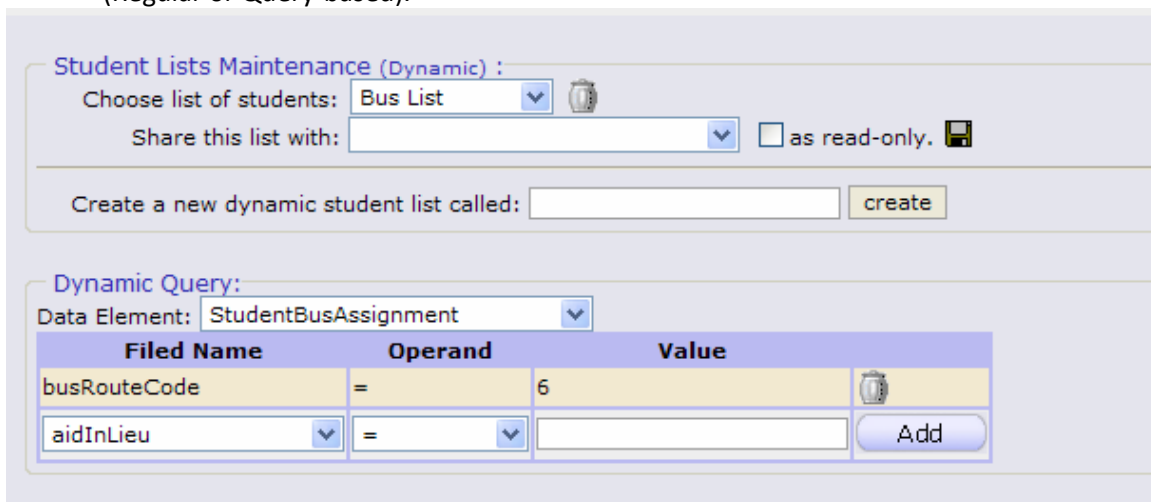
(Regular or Query based).

Student Lists Maintenance (Dynamic) :
Choose list of students: Bus List
Share this list with: as read-only.

Create a new dynamic student list called: create

Dynamic Query:
Data Element: StudentBusAssignment

| Filed Name | Operand | Value | |
|---|---|---|---|
| busRouteCode | = | 6 | |
| aidInLieu | = | | Add |